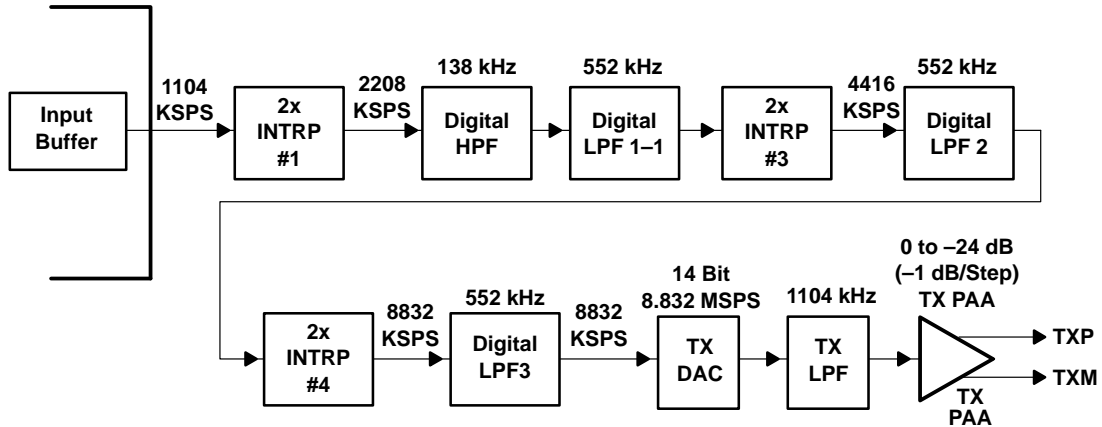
Input Buffer

1104 KSPS

2x INTRP #1

2208 KSPS

138 kHz

Digital HPF

552 kHz

Digital LPF 1–1

2x INTRP #3

4416 KSPS

552 kHz

Digital LPF 2

2x INTRP #4

8832 KSPS

552 kHz

Digital LPF3

8832 KSPS

14 Bit 8.832 MSPS

TX DAC

1104 kHz

TX LPF

0 to –24 dB (–1 dB/Step) TX PAA

TX PAA

TXP

TXM